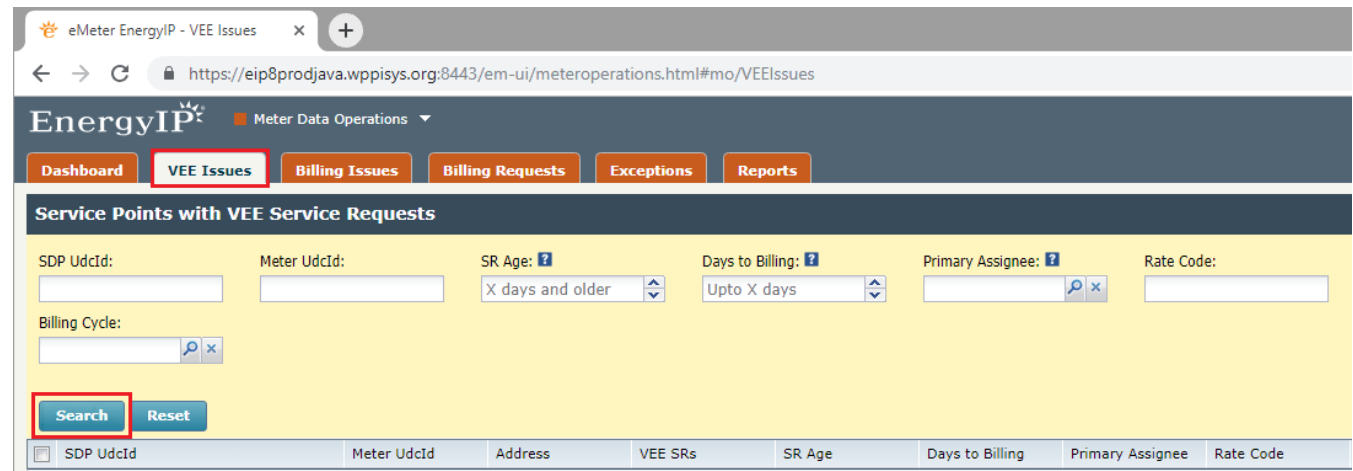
eMeter EnergyIP - VEE Issues ×

https://eip8prodjava.wppisys.org:8443/em-ui/meteroperations.html#mo/VEEIssues

EnergyIP

Meter Data Operations

Dashboard | VEE Issues | Billing Issues | Billing Requests | Exceptions | Reports

Service Points with VEE Service Requests

SDP UdcId:

Meter UdcId:

SR Age:

X days and older

Days to Billing:

Upto X days

Primary Assignee:

Rate Code:

Billing Cycle:

Search Reset

| SDP UdcId | Meter UdcId | Address | VEE SRs | SR Age | Days to Billing | Primary Assignee | Rate Code |
|---|---|---|---|---|---|---|---|